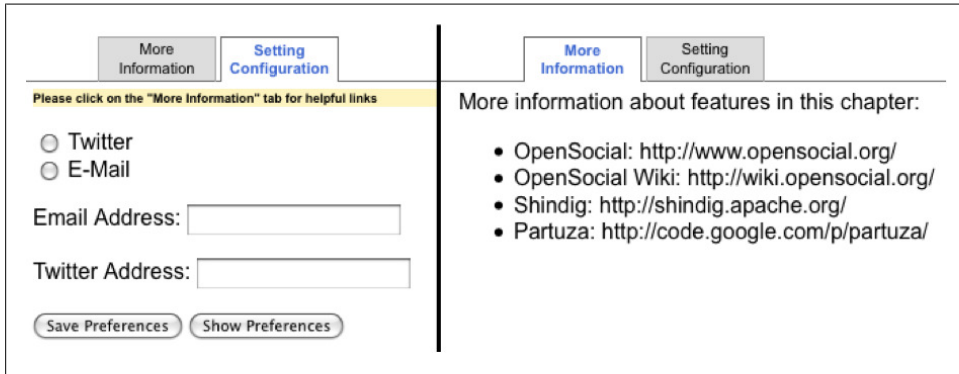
More Information | Setting Configuration

Please click on the "More Information" tab for helpful links

Twitter
E-Mail

Email Address:

Twitter Address:

Save Preferences | Show Preferences

More Information | Setting Configuration

More information about features in this chapter:

- OpenSocial: http://www.opensocial.org/
- OpenSocial Wiki: http://wiki.opensocial.org/
- Shindig: http://shindig.apache.org/
- Partuza: http://code.google.com/p/partuza/